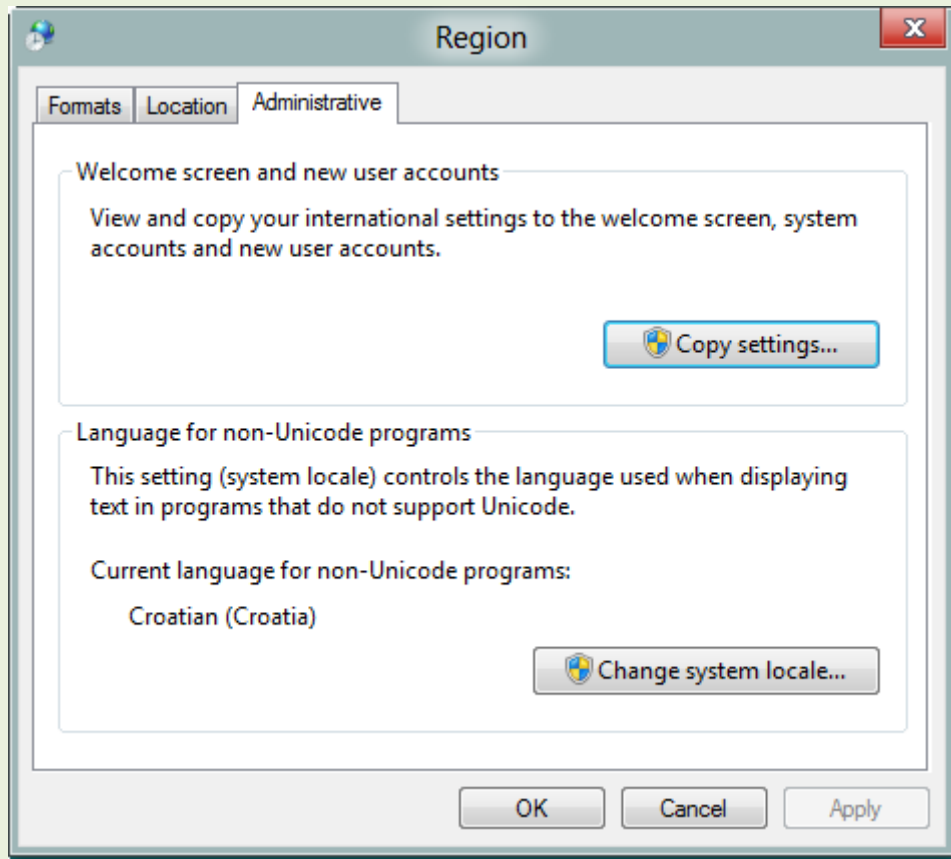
Region

Formats Location Administrative

Welcome screen and new user accounts

View and copy your international settings to the welcome screen, system accounts and new user accounts.

Copy settings...

Language for non-Unicode programs

This setting (system locale) controls the language used when displaying text in programs that do not support Unicode.

Current language for non-Unicode programs:

Croatian (Croatia)

Change system locale...

OK Cancel Apply